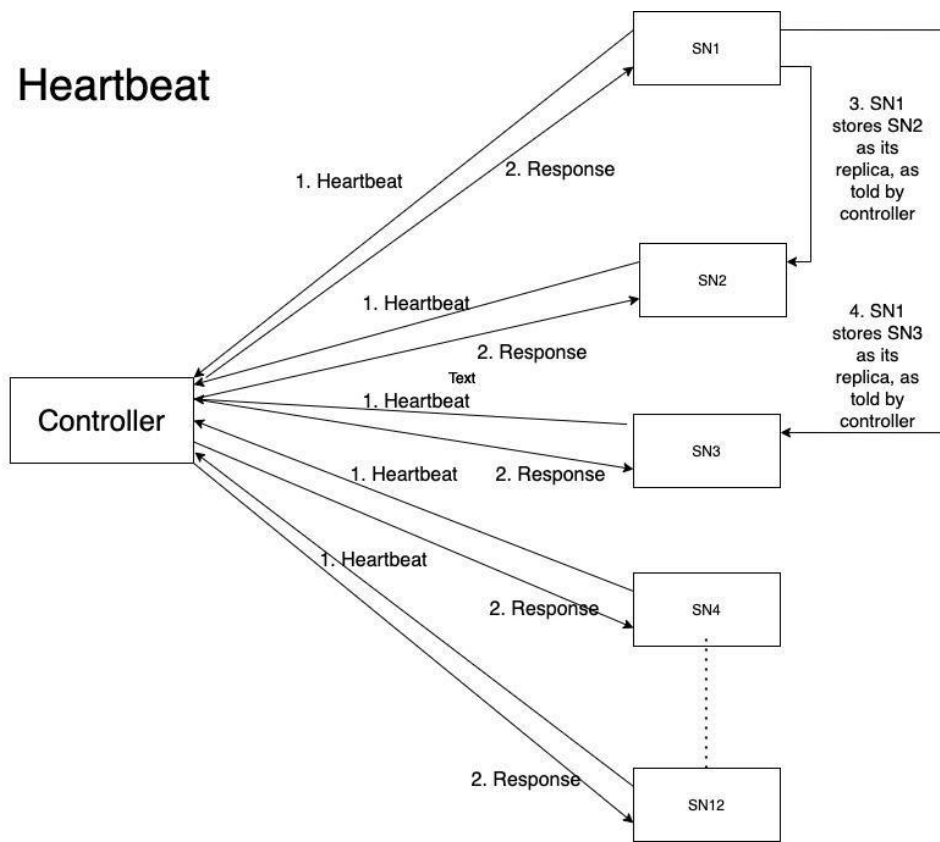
Heartbeat

SN1

3. SN1 stores SN2 as its replica, as told by controller

1. Heartbeat

2. Response

SN2

1. Heartbeat

4. SN1 stores SN3 as its replica, as told by controller

2. Response

Text

Controller

1. Heartbeat

SN3

1. Heartbeat

2. Response

1. Heartbeat

2. Response

SN4

2. Response

SN12